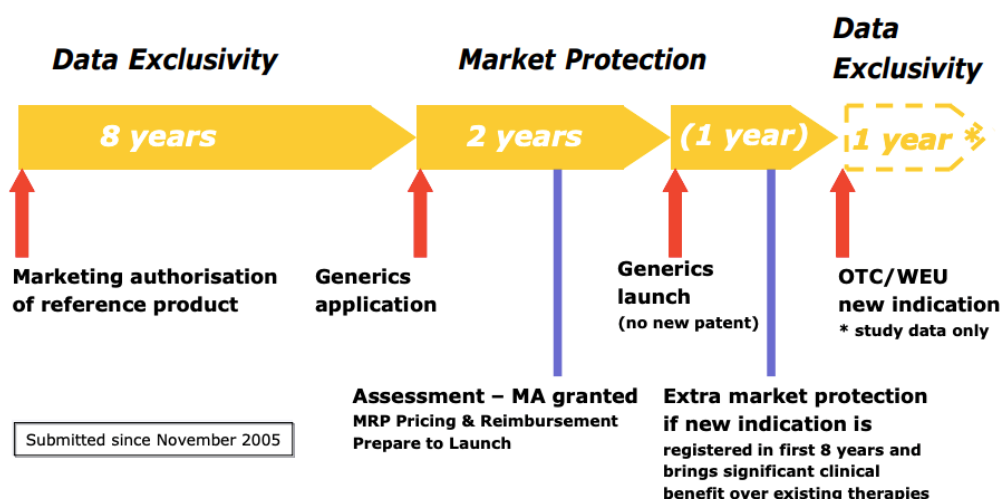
Data Exclusivity

Market Protection

Data Exclusivity

8 years

2 years

(1 year)

1 year *

Marketing authorisation of reference product

Generics application

Generics launch
(no new patent)

OTC/WEU new indication
* study data only

Assessment – MA granted
MRP Pricing & Reimbursement
Prepare to Launch

Extra market protection if new indication is
registered in first 8 years and brings significant clinical benefit over existing therapies

Submitted since November 2005